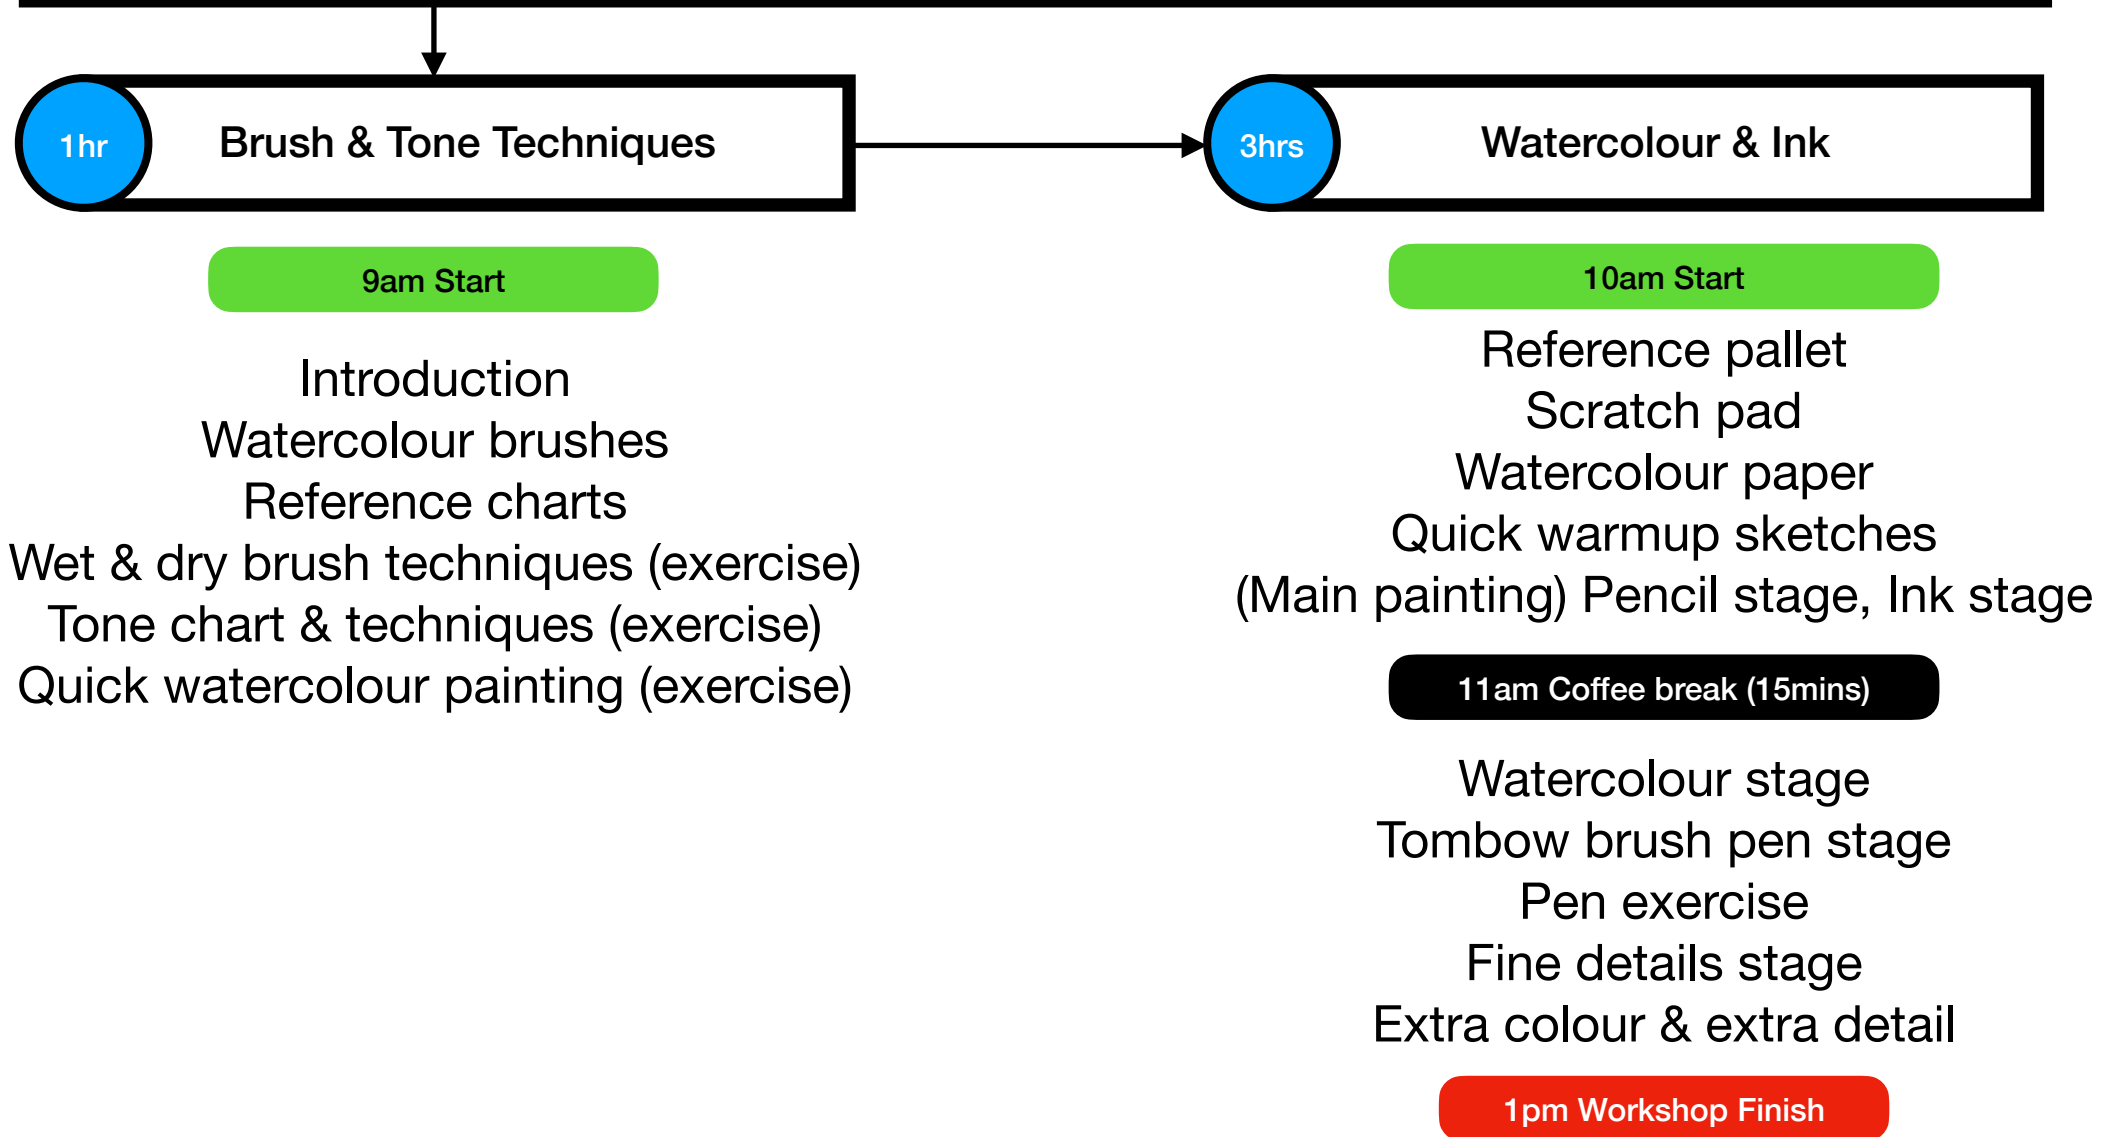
1hr

Brush & Tone Techniques

9am Start

Introduction
Watercolour brushes
Reference charts
Wet & dry brush techniques (exercise)
Tone chart & techniques (exercise)
Quick watercolour painting (exercise)

3hrs

Watercolour & Ink

10am Start

Reference pallet
Scratch pad
Watercolour paper
Quick warmup sketches
(Main painting) Pencil stage, Ink stage

11am Coffee break (15mins)

Watercolour stage
Tombow brush pen stage
Pen exercise
Fine details stage
Extra colour & extra detail

1pm Workshop Finish